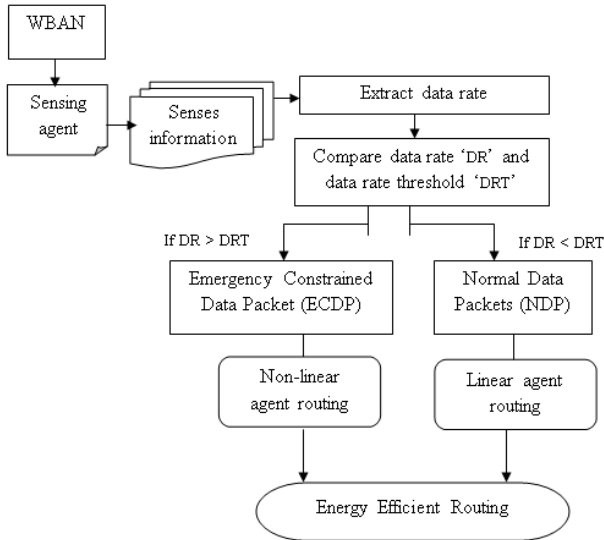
WBAN

Sensing agent

Senses information

Extract data rate

Compare data rate 'DR' and data rate threshold 'DRT'

If DR > DRT

If DR < DRT

Emergency Constrained Data Packet (ECDP)

Normal Data Packets (NDP)

Non-linear agent routing

Linear agent routing

Energy Efficient Routing